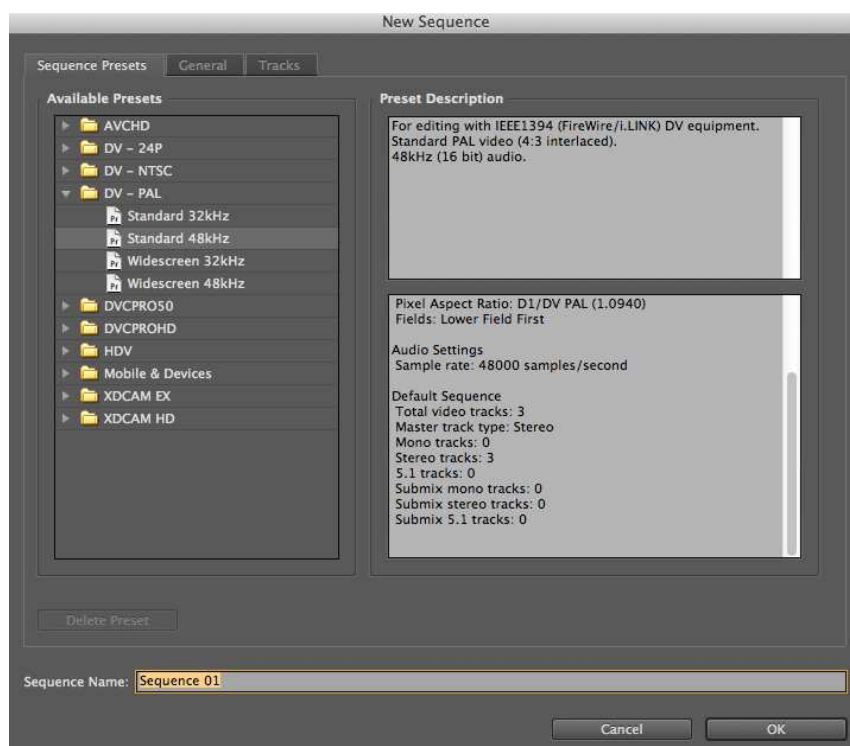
New Sequence

Sequence Presets
General
Tracks

Available Presets

AVCHD
DV - 24P
DV - NTSC
DV - PAL
Standard 32kHz
Standard 48kHz
Widescreen 32kHz
Widescreen 48kHz
DVCPRO50
DVCPROHD
HDV
Mobile & Devices
XDCAM EX
XDCAM HD

Preset Description

For editing with IEEE1394 (FireWire/i.LINK) DV equipment.
Standard PAL video (4:3 interlaced).
48kHz (16 bit) audio.

Pixel Aspect Ratio: D1/DV PAL (1.0940)
Fields: Lower Field First

Audio Settings
Sample rate: 48000 samples/second

Default Sequence
Total video tracks: 3
Master track type: Stereo
Mono tracks: 0
Stereo tracks: 3
5.1 tracks: 0
Submix mono tracks: 0
Submix stereo tracks: 0
Submix 5.1 tracks: 0

Delete Preset

Sequence Name: Sequence 01

Cancel
OK